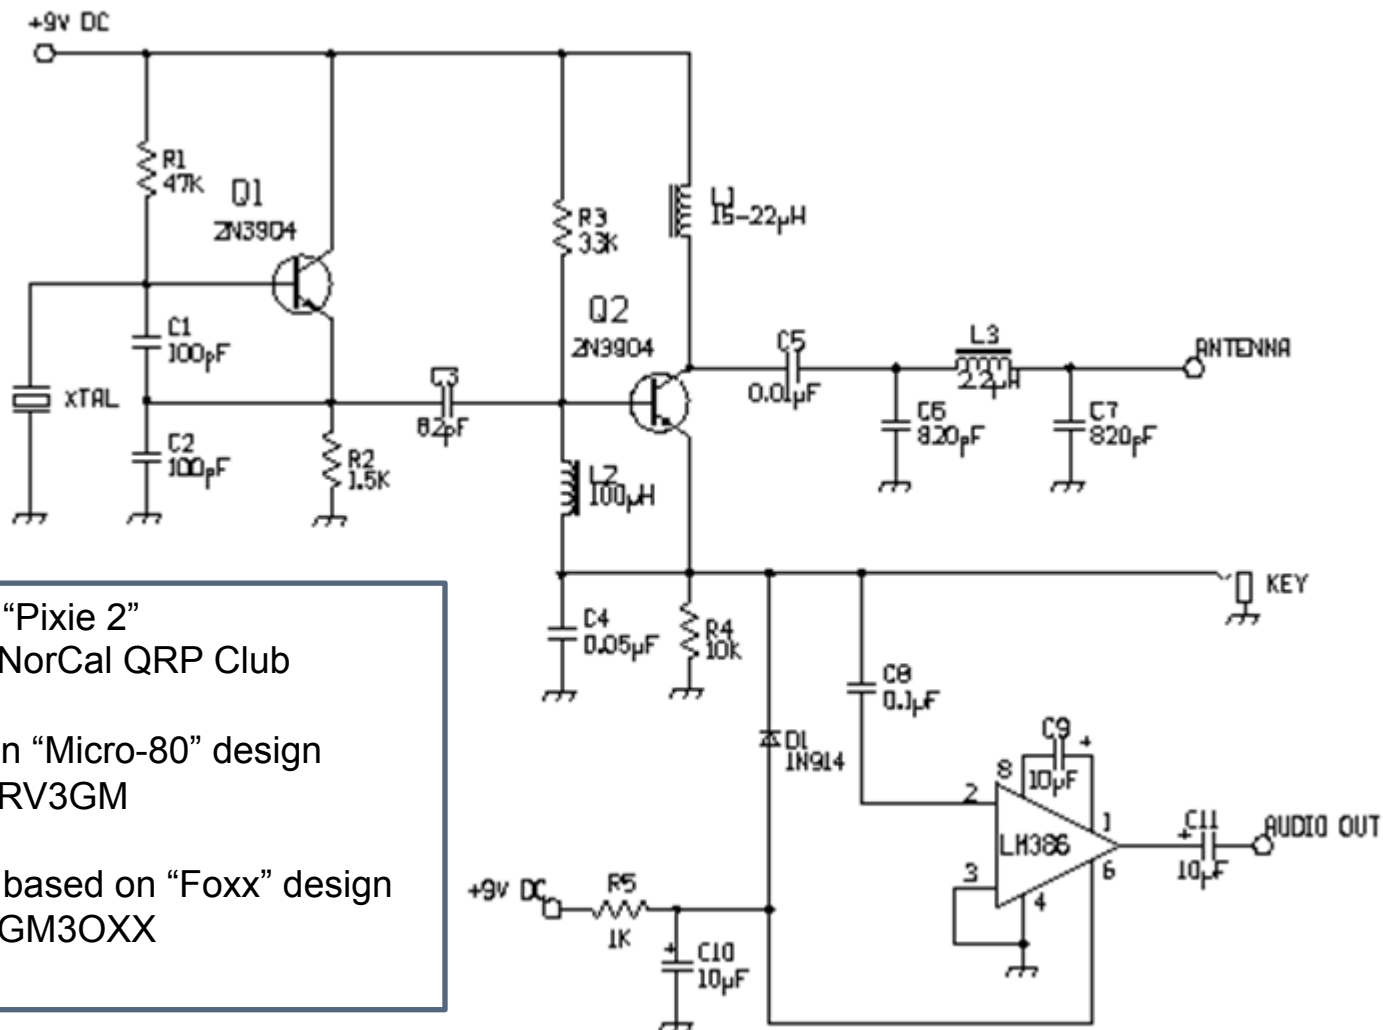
+9V DC

R1
47K

Q1
2N3904

R3
3.3K

L1
15-22μH

Q2
2N3904

C1
100pF

XTAL

C2
100pF

R2
1.5K

C3
82pF

L2
100μH

C5
0.01μF

L3
2.2μH

ANTENNA

C6
820pF

C7
820pF

KEY

C4
0.05μF

R4
10k

C8
0.1μF

D1
1N914

C9
10μF
+

8
2
1
LM386
6
3
4

C11
+
10μF

AUDIO OUT

+9V DC

R5
1K

+
C10
10μF

“Pixie 2”
NorCal QRP Club

n “Micro-80” design
RV3GM

based on “Foxx” design
GM3OXX